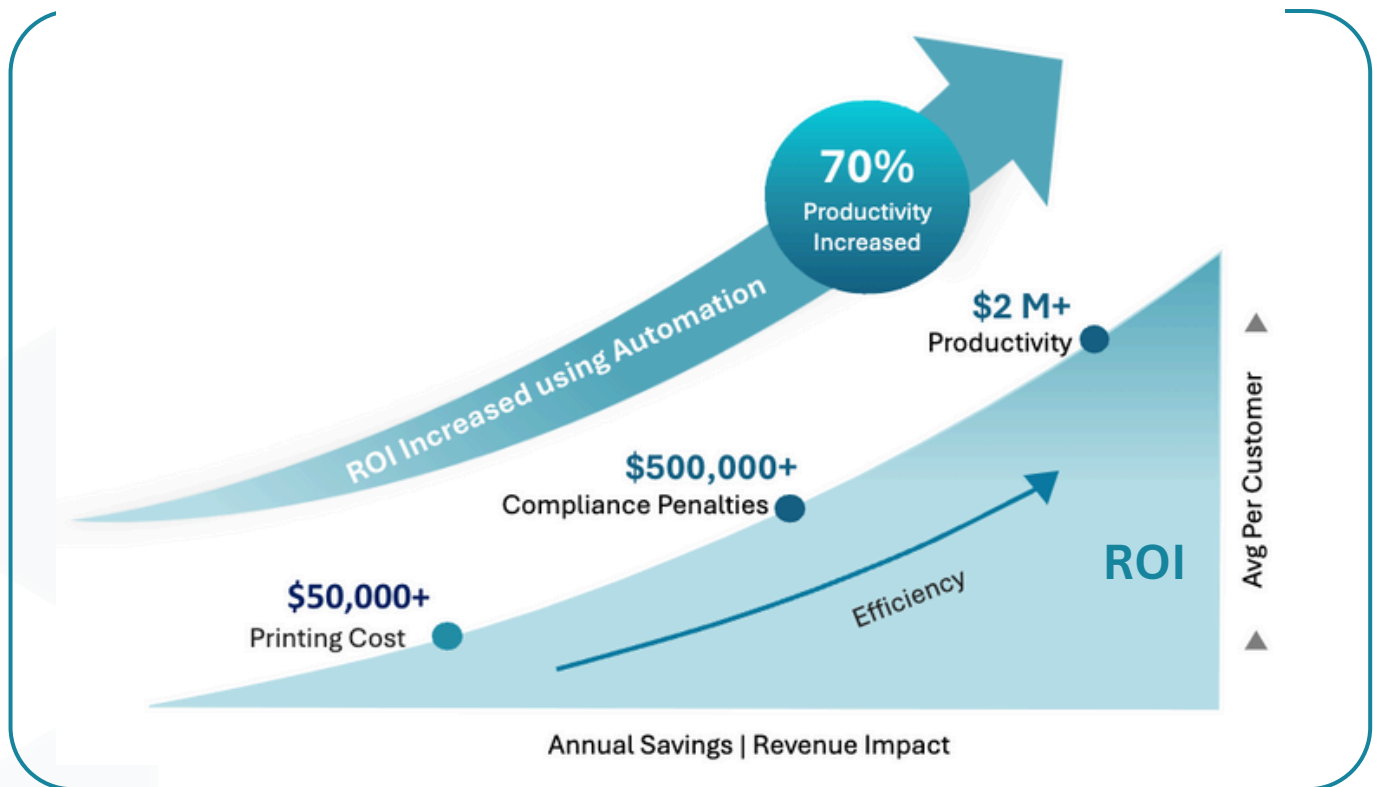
ROI Increased using Automation

70%
Productivity
Increased

$2 M+
Productivity

$500,000+
Compliance Penalties

$50,000+
Printing Cost

Efficiency

ROI

Avg Per Customer

Annual Savings | Revenue Impact